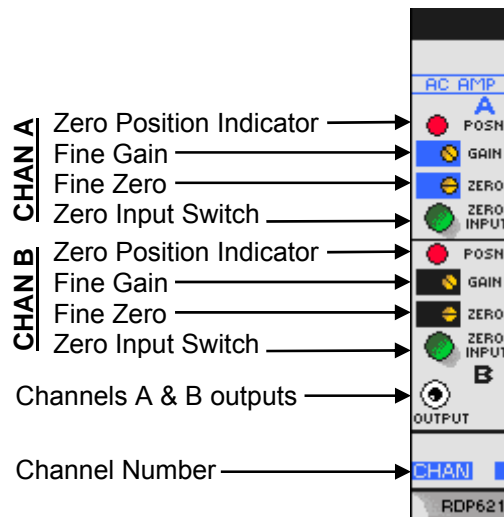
CHAN A
Zero Position Indicator
Fine Gain
Fine Zero
Zero Input Switch

CHAN B
Zero Position Indicator
Fine Gain
Fine Zero
Zero Input Switch

Channels A & B outputs

Channel Number

AC AMP
A
POSN
GAIN
ZERO
ZERO INPUT
POSN
GAIN
ZERO
ZERO INPUT
B
OUTPUT
CHAN
RDP621